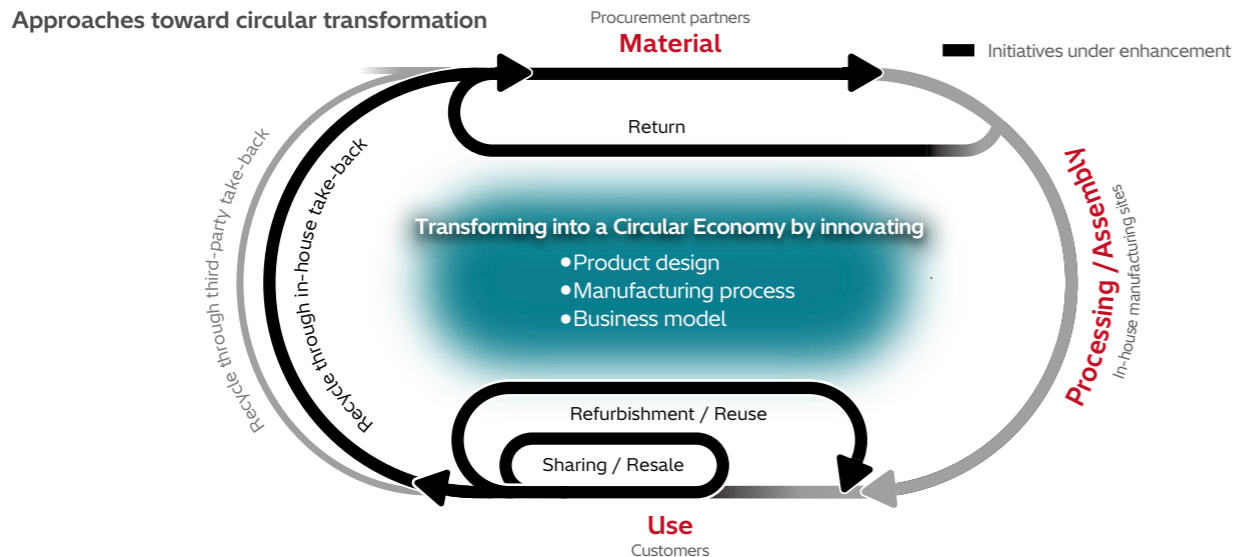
Approaches toward circular transformation

Procurement partners
Material

Initiatives under enhancement

Return

Processing / Assembly
In-house manufacturing sites

Recycle through third-party take-back

Recycle through in-house take-back

Transforming into a Circular Economy by innovating
•Product design
•Manufacturing process
•Business model

Refurbishment / Reuse

Sharing / Resale

Use
Customers